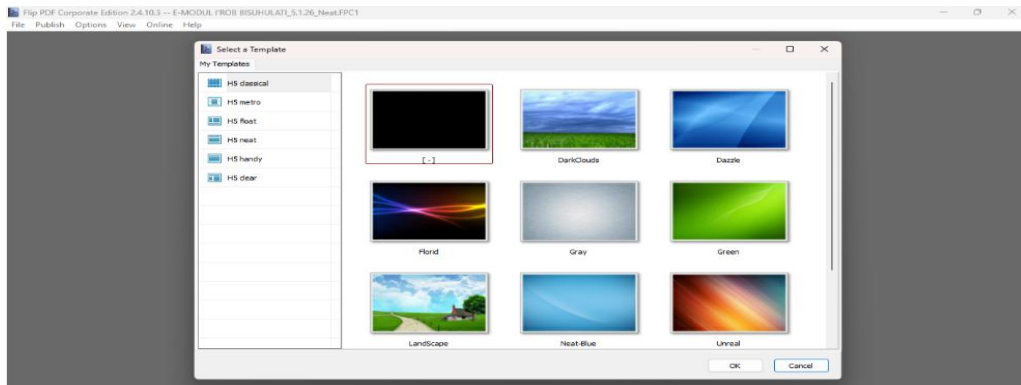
Flip PDF Corporate Edition 2.4.10.3 -- E-MODUL PROB BISUHULATI_5.1.26_Neat.FPC1
File Publish Options View Online Help

Select a Template
My Templates

H5 classical
H5 metro
H5 float
H5 neat
H5 handy
H5 clear

[-]
DarkClouds
Dazzle
Florid
Gray
Green
LandScape
Neat-Blue
Unreal

OK
Cancel